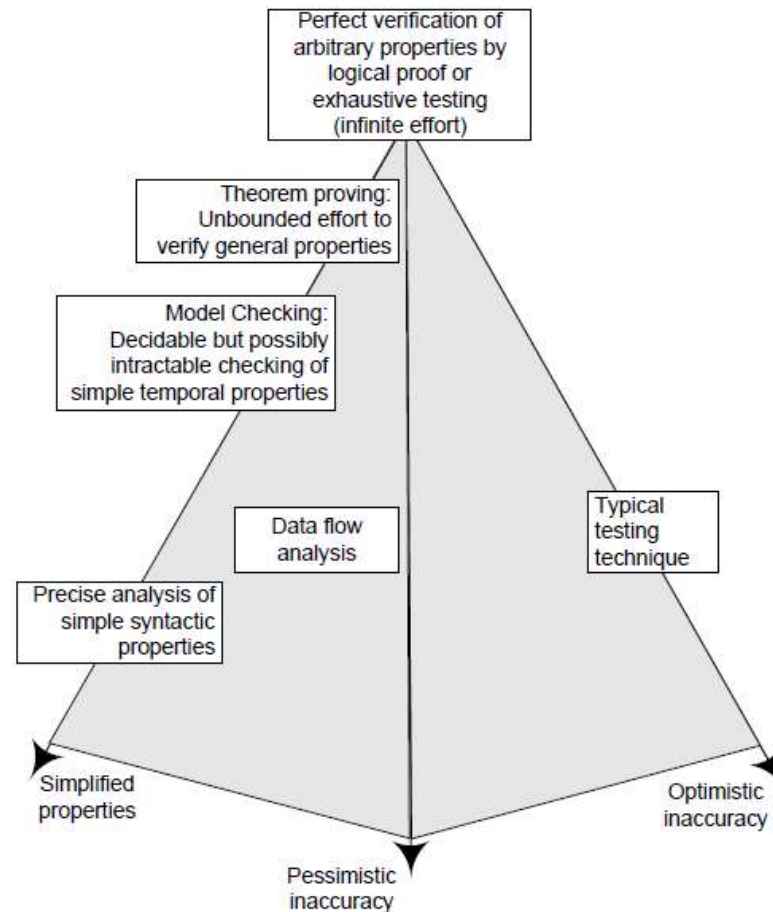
Perfect verification of arbitrary properties by logical proof or exhaustive testing (infinite effort)

Theorem proving: Unbounded effort to verify general properties

Model Checking: Decidable but possibly intractable checking of simple temporal properties

Data flow analysis

Typical testing technique

Precise analysis of simple syntactic properties

Simplified properties

Optimistic inaccuracy

Pessimistic inaccuracy